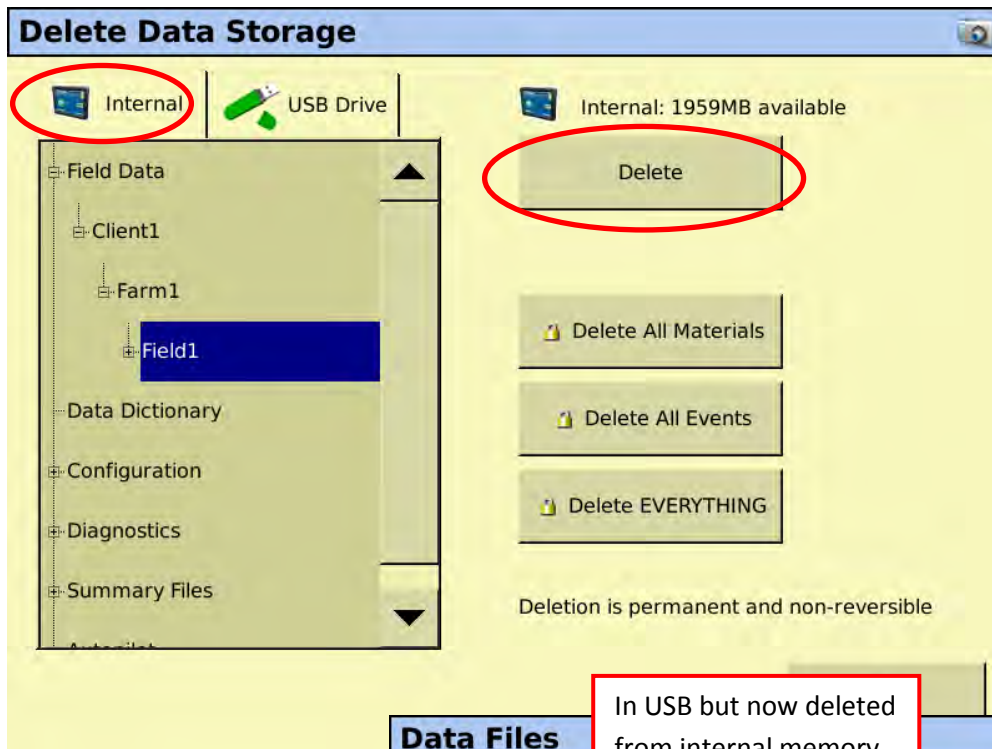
Delete Data Storage

Internal

USB Drive

Internal: 1959MB available

Field Data

Client1

Farm1

Field1

Data Dictionary

Configuration

Diagnostics

Summary Files

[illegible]

Delete

Delete All Materials

Delete All Events

Delete EVERYTHING

Deletion is permanent and non-reversible

Data Files

In USB but now deleted from internal memory